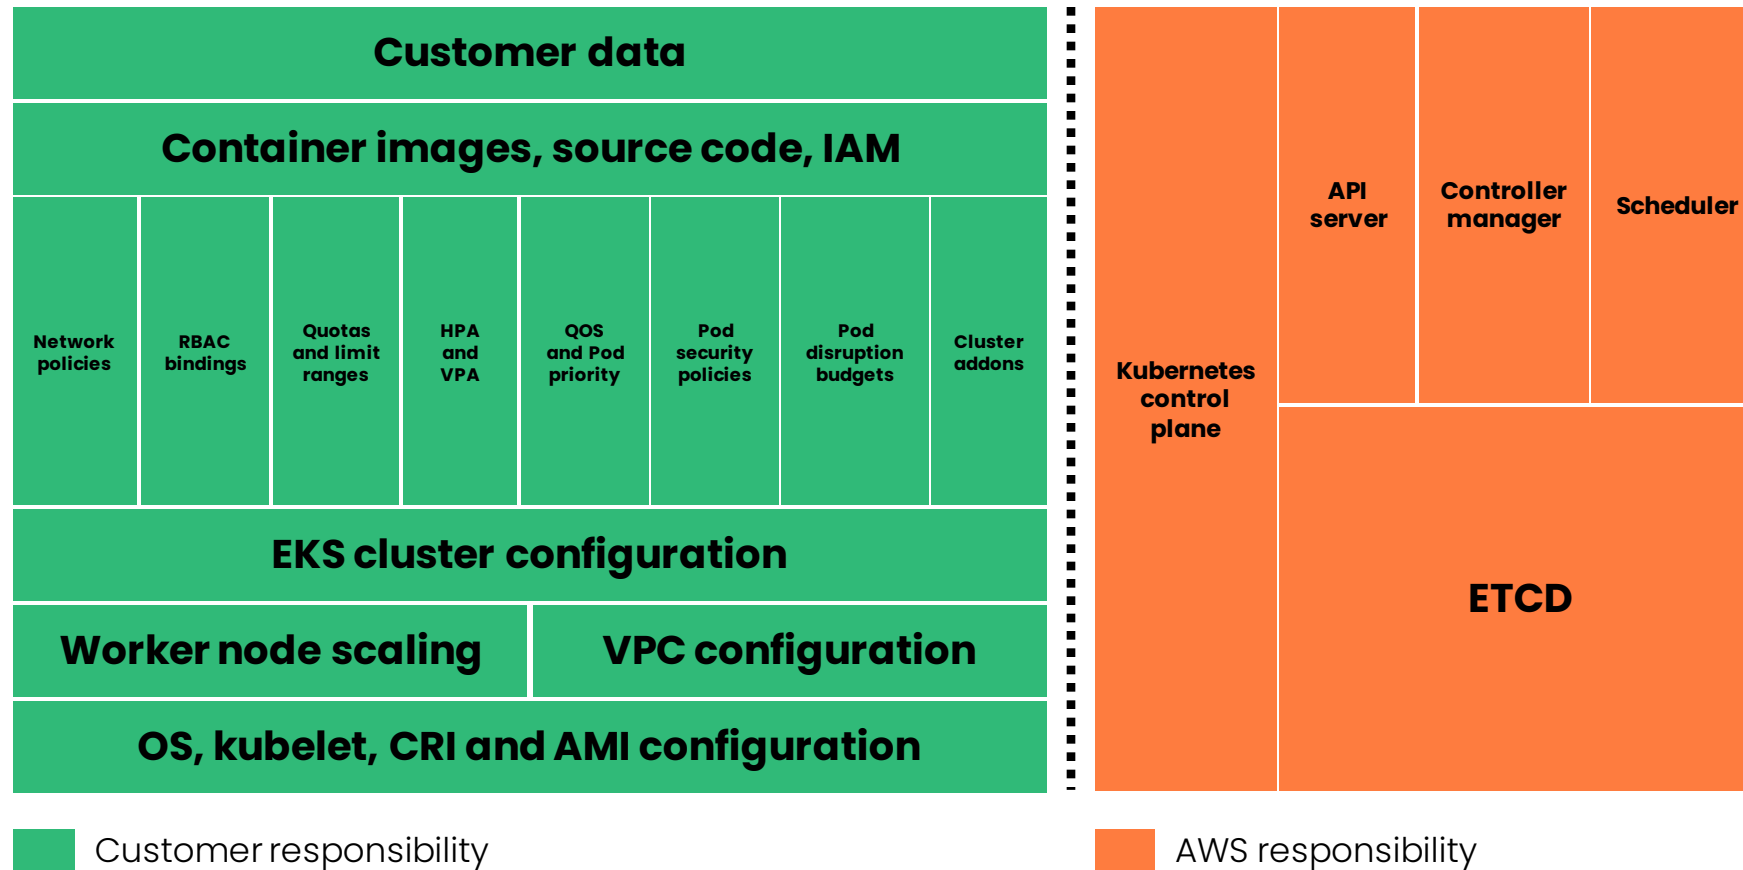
Customer data

Container images, source code, IAM

Network policies

RBAC bindings

Quotas and limit ranges

HPA and VPA

QOS and Pod priority

Pod security policies

Pod disruption budgets

Cluster addons

EKS cluster configuration

Worker node scaling

VPC configuration

OS, kubelet, CRI and AMI configuration

Kubernetes control plane

API server

Controller manager

Scheduler

ETCD

Customer responsibility

AWS responsibility